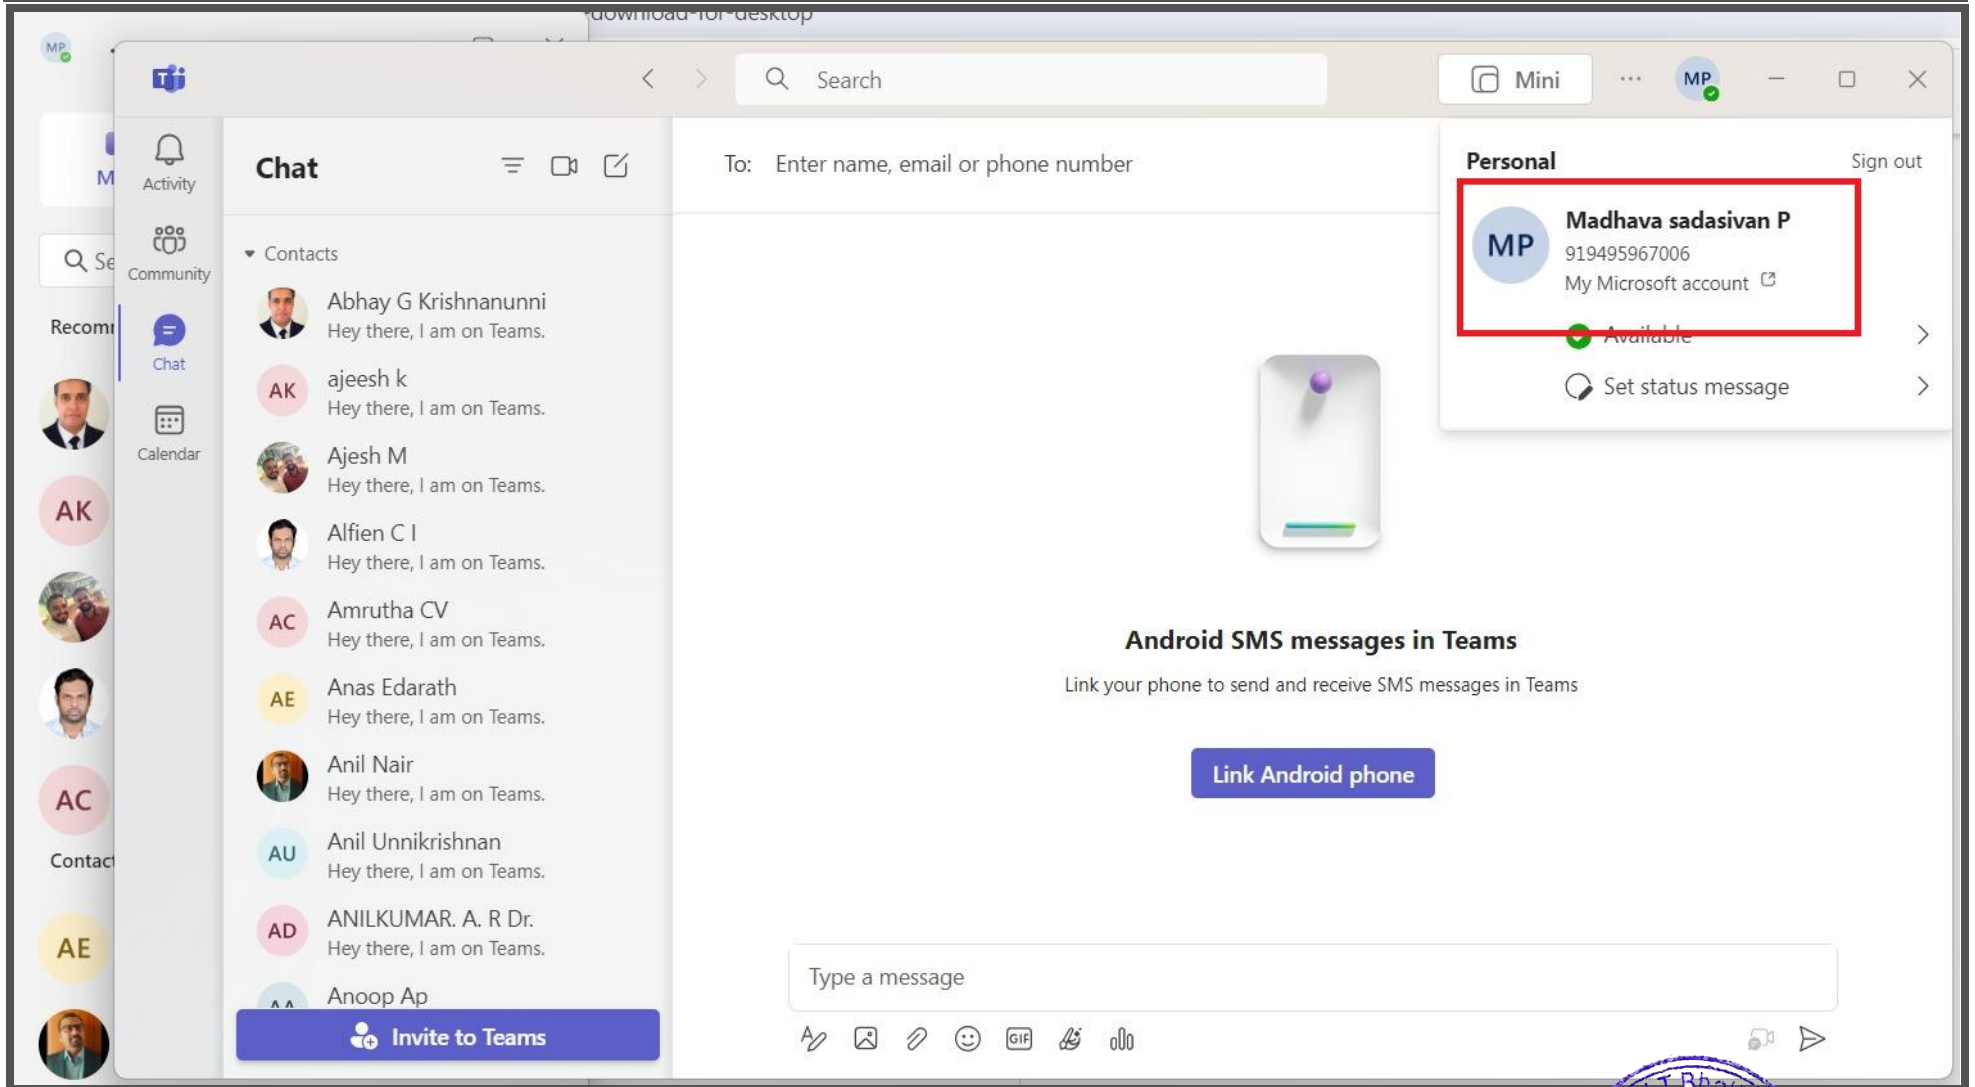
-download-for-desktop

MP

M

Se

Recomi

AK

AC

Contact

AE

Search

Mini

···

MP

Activity

Community

Chat

Calendar

Chat

Contacts

Abhay G Krishnanunni
Hey there, I am on Teams.

AK
ajeesh k
Hey there, I am on Teams.

Ajesh M
Hey there, I am on Teams.

Alfien C I
Hey there, I am on Teams.

AC
Amrutha CV
Hey there, I am on Teams.

AE
Anas Edarath
Hey there, I am on Teams.

Anil Nair
Hey there, I am on Teams.

AU
Anil Unnikrishnan
Hey there, I am on Teams.

AD
ANILKUMAR. A. R Dr.
Hey there, I am on Teams.

AA
Anoop Ap

Invite to Teams

To: Enter name, email or phone number

Personal Sign out

MP
Madhava sadasivan P
919495967006
My Microsoft account

Available

Set status message

Android SMS messages in Teams

Link your phone to send and receive SMS messages in Teams

Link Android phone

Type a message

GIF